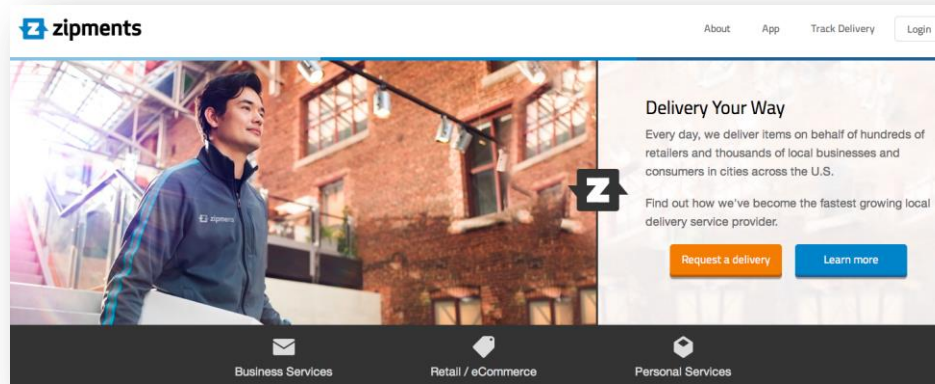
zipments

About App Track Delivery Login

zipments

Delivery Your Way

Every day, we deliver items on behalf of hundreds of retailers and thousands of local businesses and consumers in cities across the U.S.

Find out how we've become the fastest growing local delivery service provider.

Request a delivery Learn more

Business Services Retail / eCommerce Personal Services